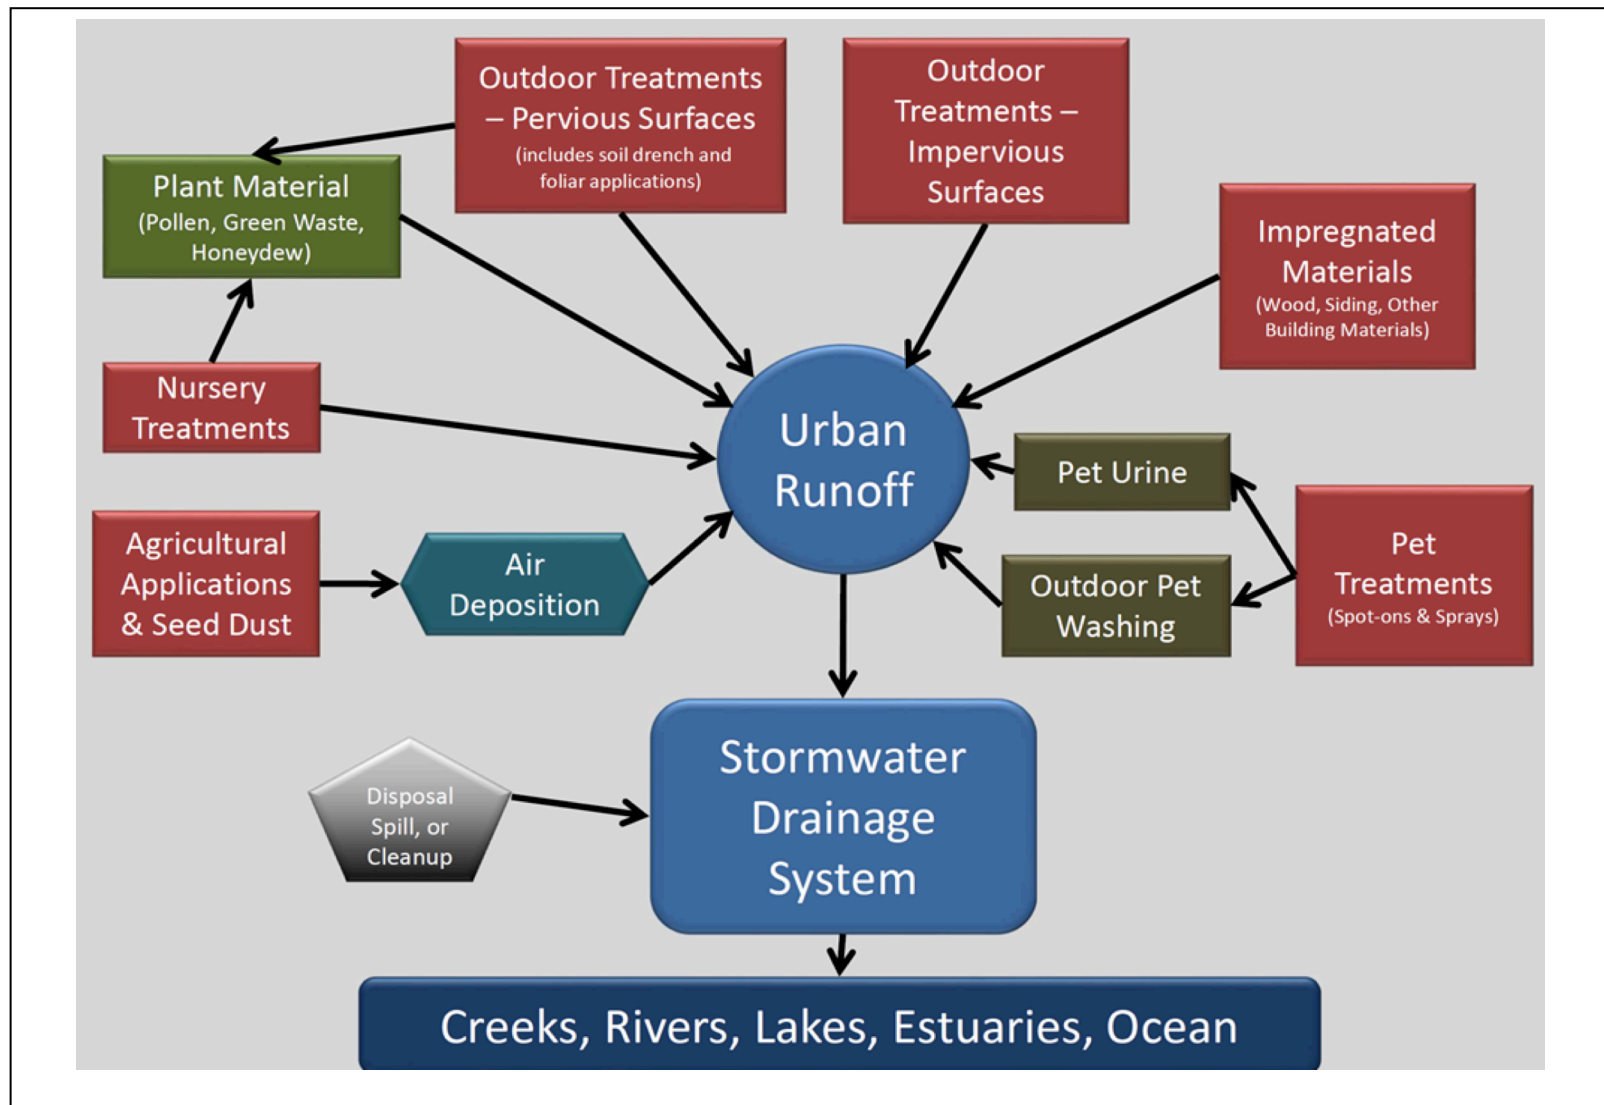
Outdoor Treatments – Pervious Surfaces
(includes soil drench and foliar applications)

Outdoor Treatments – Impervious Surfaces

Plant Material
(Pollen, Green Waste, Honeydew)

Impregnated Materials
(Wood, Siding, Other Building Materials)

Nursery Treatments

Urban Runoff

Pet Urine

Agricultural Applications & Seed Dust

Air Deposition

Outdoor Pet Washing

Pet Treatments
(Spot-ons & Sprays)

Disposal Spill, or Cleanup

Stormwater Drainage System

Creeks, Rivers, Lakes, Estuaries, Ocean